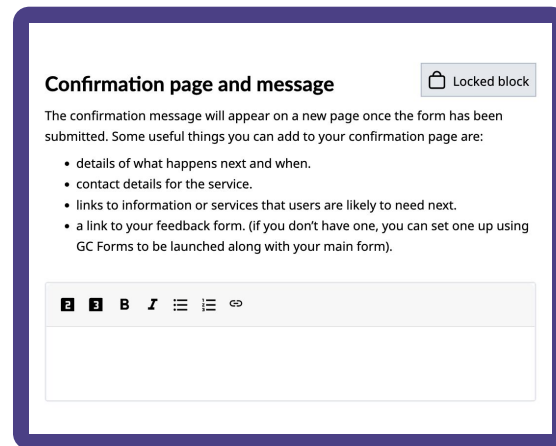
Confirmation page and message

Locked block

The confirmation message will appear on a new page once the form has been submitted. Some useful things you can add to your confirmation page are:

- details of what happens next and when.
- contact details for the service.
- links to information or services that users are likely to need next.
- a link to your feedback form. (if you don't have one, you can set one up using GC Forms to be launched along with your main form).

2 3 B I